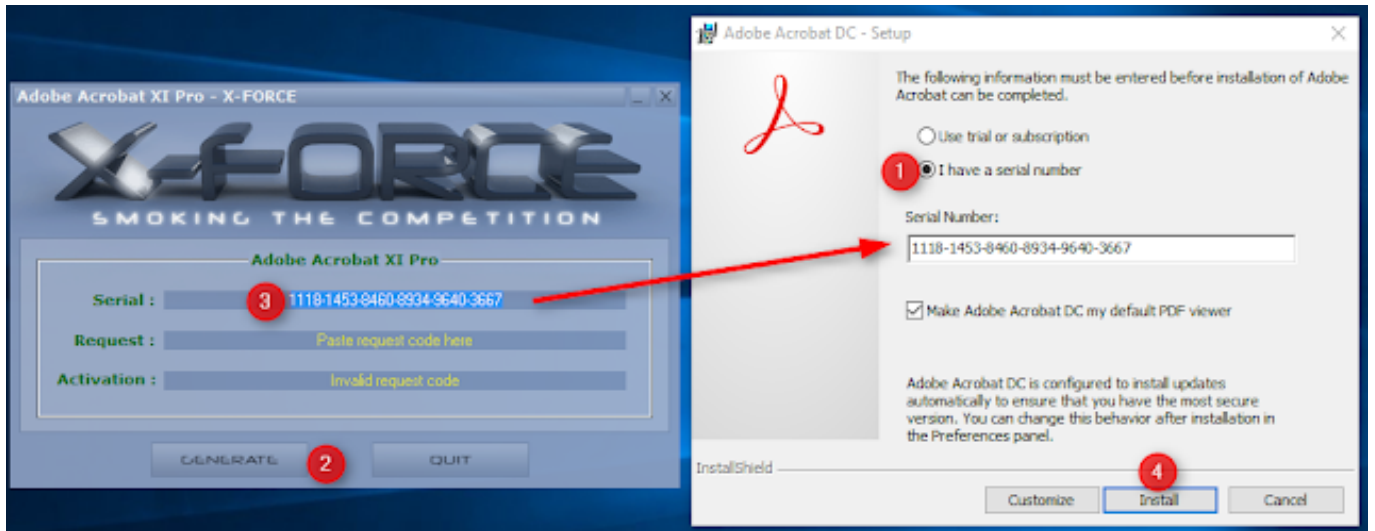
Adobe Acrobat XI Pro - X-FORCE

X-FORCE
SMOKING THE COMPETITION

Adobe Acrobat XI Pro

Serial : 3 1118-1453-8460-8934-9640-3667

Request : Paste request code here

Activation : Invalid request code

GENERATE 2 QUIT

Adobe Acrobat DC - Setup

The following information must be entered before installation of Adobe Acrobat can be completed.

Use trial or subscription

1 I have a serial number

Serial Number:

1118-1453-8460-8934-9640-3667

Make Adobe Acrobat DC my default PDF viewer

Adobe Acrobat DC is configured to install updates automatically to ensure that you have the most secure version. You can change this behavior after installation in the Preferences panel.

InstallShield

4

Customize Install Cancel